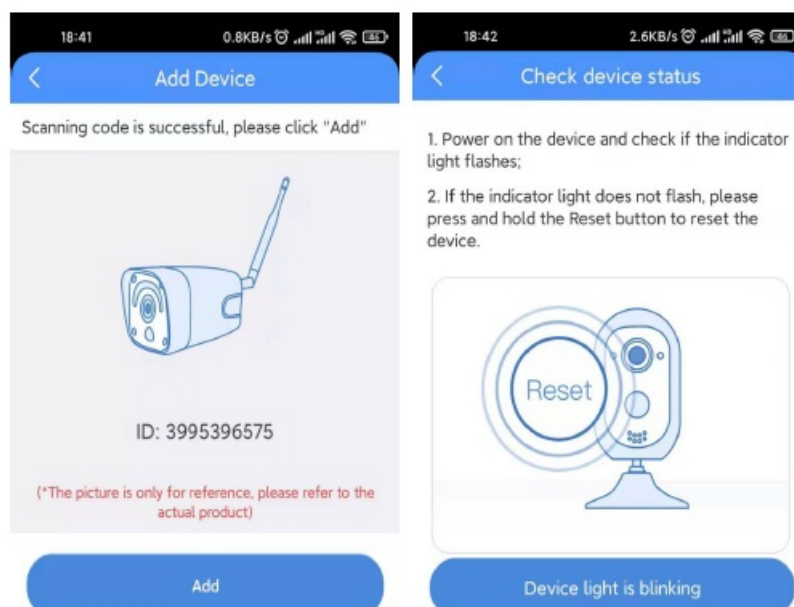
18:41 0.8KB/s

Add Device

Scanning code is successful, please click "Add"

ID: 3995396575

(*The picture is only for reference, please refer to the actual product)

Add

18:42 2.6KB/s

Check device status

1. Power on the device and check if the indicator light flashes;

2. If the indicator light does not flash, please press and hold the Reset button to reset the device.

Reset

Device light is blinking